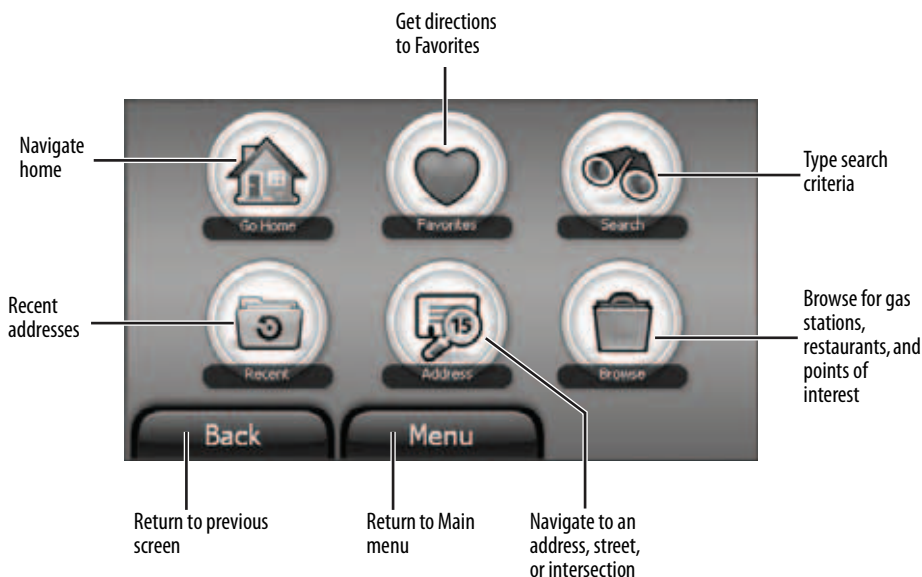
Get directions to Favorites

Navigate home

Type search criteria

Go Home

Favorites

Search

Recent addresses

15

Browse for gas stations, restaurants, and points of interest

Recent

Address

Browse

Back

Menu

Return to previous screen

Return to Main menu

Navigate to an address, street, or intersection